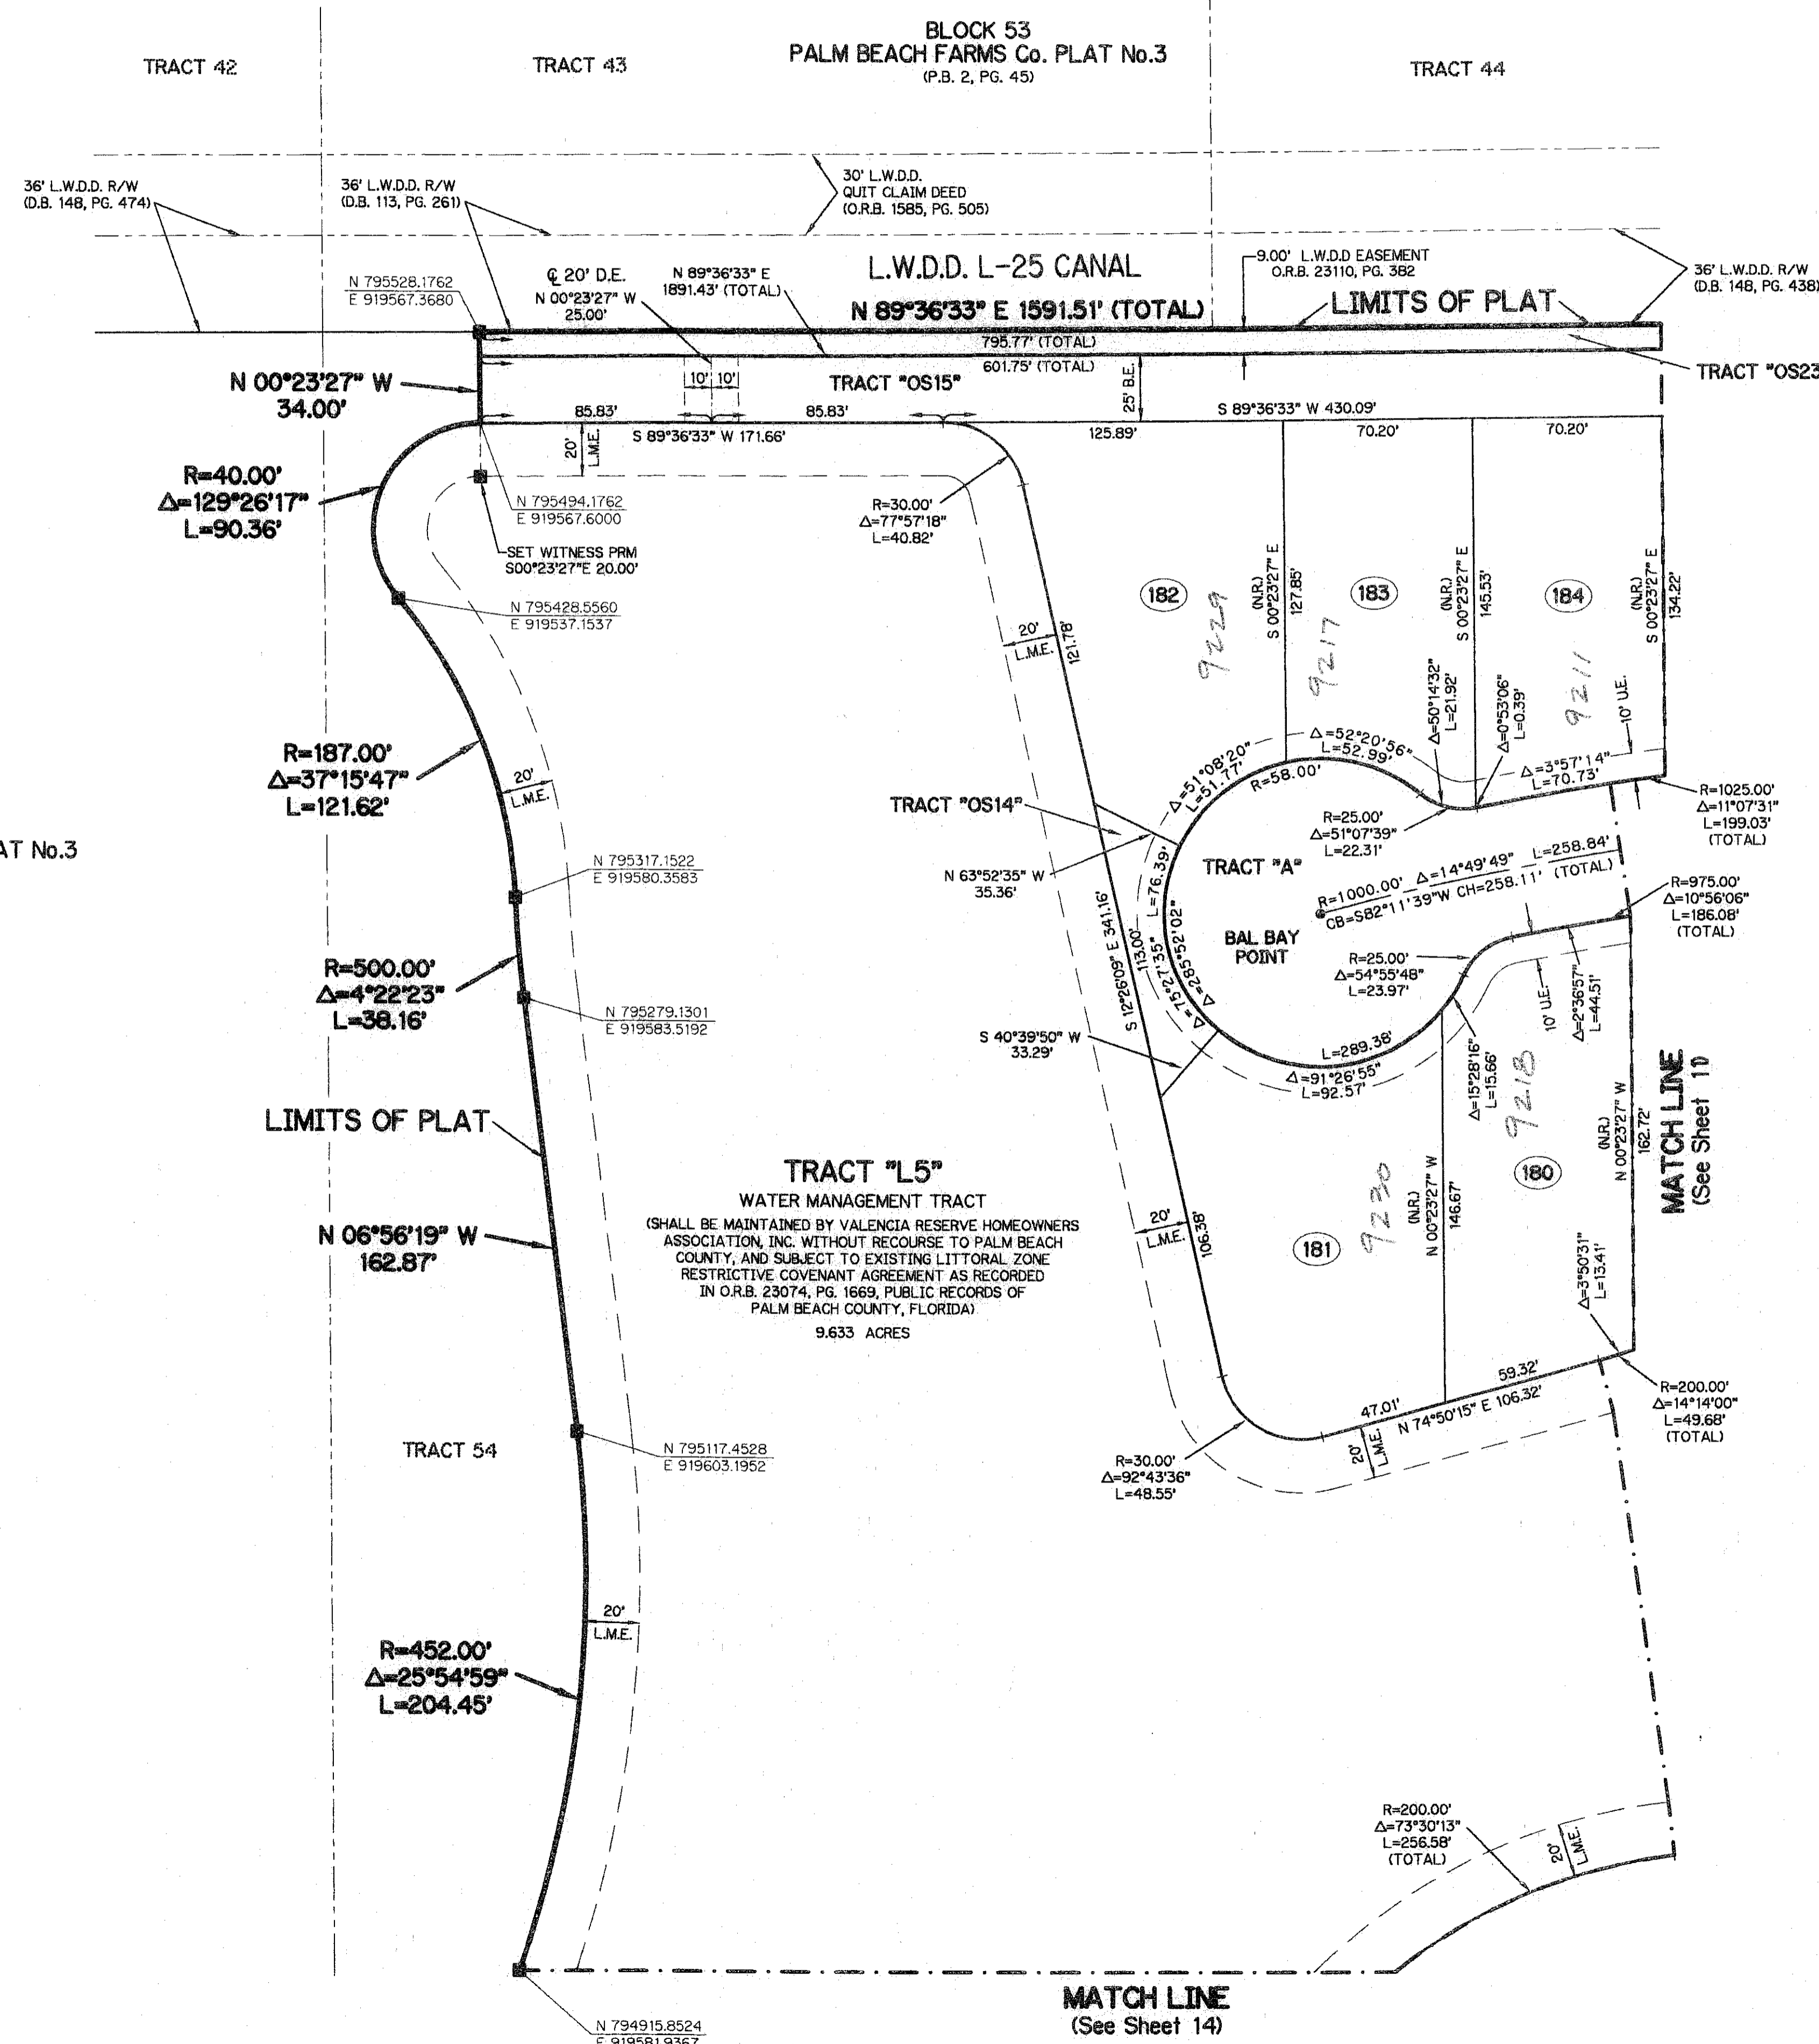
BLOCK 53
PALM BEACH FARMS Co. PLAT No.3
(P.B. 2, PG. 45)

TRACT 42

TRACT 43

TRACT 44

36' L.W.D.D. R/W
(D.B. 148, PG. 474)

36' L.W.D.D. R/W
(D.B. 113, PG. 261)

30' L.W.D.D.
QUIT CLAIM DEED
(O.R.B. 1585, PG. 505)

9.00' L.W.D.D EASEMENT
O.R.B. 23110, PG. 382

36' L.W.D.D. R/W
(D.B. 148, PG. 438)

L.W.D.D. L-25 CANAL

N 795528.1762
E 919567.3680

℄ 20' D.E.
N 00°23'27" W
25.00'

N 89°36'33" E
1891.43' (TOTAL)

N 89°36'33" E 1591.51' (TOTAL)

LIMITS OF PLAT

795.77' (TOTAL)

601.75' (TOTAL)

TRACT "OS23

N 00°23'27" W
34.00'

10' 10'

TRACT "OS15"

25' B.E.

85.83'

85.83'

S 89°36'33" W 430.09'

20' L.M.E.

S 89°36'33" W 171.66'

125.89'

70.20'

70.20'

R=40.00'
Δ=129°26'17"
L=90.36'

N 795494.1762
E 919567.6000

SET WITNESS PRM
S00°23'27"E 20.00'

R=30.00'
Δ=77°57'18"
L=40.82'

182

183

184

(N.R.)
S 00°23'27" E
127.85'

(N.R.)
S 00°23'27" E
145.53'

(N.R.)
S 00°23'27" E
134.22'

9229

9217

9211

N 795428.5560
E 919537.1537

20' L.M.E.

121.78'

Δ=50°14'32"
L=21.92'

Δ=0°53'06"
L=0.39'

10' U.E.

R=187.00'
Δ=37°15'47"
L=121.62'

20' L.M.E.

Δ=51°08'20"
L=51.77'

Δ=52°20'56"
L=52.99'

R=58.00'

Δ=3°57'14"
L=70.73'

R=1025.00'
Δ=11°07'31"
L=199.03'
(TOTAL)

TRACT "OS14"

R=25.00'
Δ=51°07'39"
L=22.31'

AT No.3

N 795317.1522
E 919580.3583

N 63°52'35" W
35.36'

L=76.39'

TRACT "A"

Δ=14°49'49"

L=258.84'
(TOTAL)

R=1000.00'
CB=S82°11'39"W CH=258.11'

R=975.00'
Δ=10°56'06"
L=186.08'
(TOTAL)

S 12°26'09" E 341.16'

113.00'

Δ=15°27'35"

Δ=285°52'02"

BAL BAY
POINT

R=25.00'
Δ=54°55'48"
L=23.97'

R=500.00'
Δ=4°22'23"
L=38.16'

N 795279.1301
E 919583.5192

10' U.E.

Δ=2°36'57"
L=44.51'

S 40°39'50" W
33.29'

L=289.38'

Δ=91°26'55"
L=92.57'

Δ=15°28'16"
L=15.66'

9218

MATCH LINE
(See Sheet 11)

LIMITS OF PLAT

(N.R.)
N 00°23'27" W
162.72'

180

TRACT "L5"
WATER MANAGEMENT TRACT
(SHALL BE MAINTAINED BY VALENCIA RESERVE HOMEOWNERS ASSOCIATION, INC. WITHOUT RECOURSE TO PALM BEACH COUNTY, AND SUBJECT TO EXISTING LITTORAL ZONE RESTRICTIVE COVENANT AGREEMENT AS RECORDED IN O.R.B. 23074, PG. 1669, PUBLIC RECORDS OF PALM BEACH COUNTY, FLORIDA)
9.633 ACRES

N 06°56'19" W
162.87'

20' L.M.E.

106.38'

181

9220

(N.R.)
N 00°23'27" W
146.67'

Δ=3°50'31"
L=13.41'

59.32'

R=200.00'
Δ=14°14'00"
L=49.68'
(TOTAL)

47.01'

N 74°50'15" E 106.32'

TRACT 54

N 795117.4528
E 919603.1952

20' L.M.E.

R=30.00'
Δ=92°43'36"
L=48.55'

20' L.M.E.

R=452.00'
Δ=25°54'59"
L=204.45'

R=200.00'
Δ=73°30'13"
L=256.58'
(TOTAL)

20' L.M.E.

MATCH LINE
(See Sheet 14)

N 794915.8524
E 919581.9367